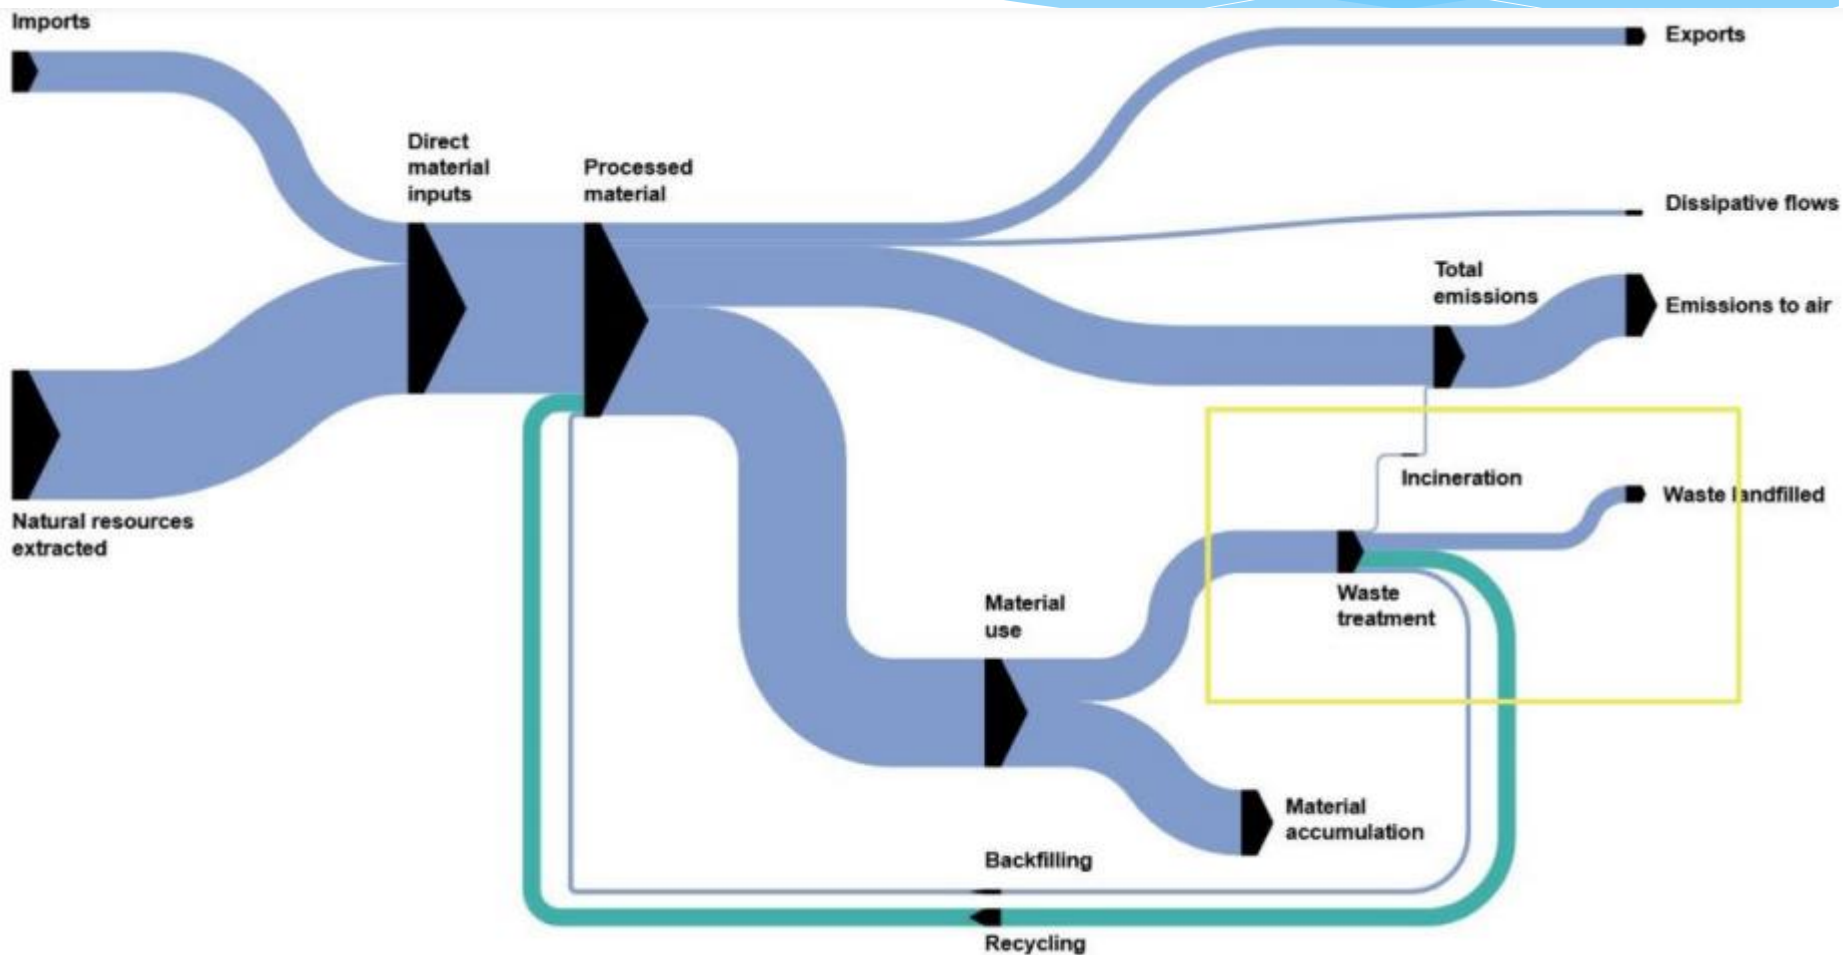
Imports

Natural resources extracted

Direct material inputs

Processed material

Exports

Dissipative flows

Total emissions

Emissions to air

Incineration

Waste landfilled

Waste treatment

Material use

Material accumulation

Backfilling

Recycling